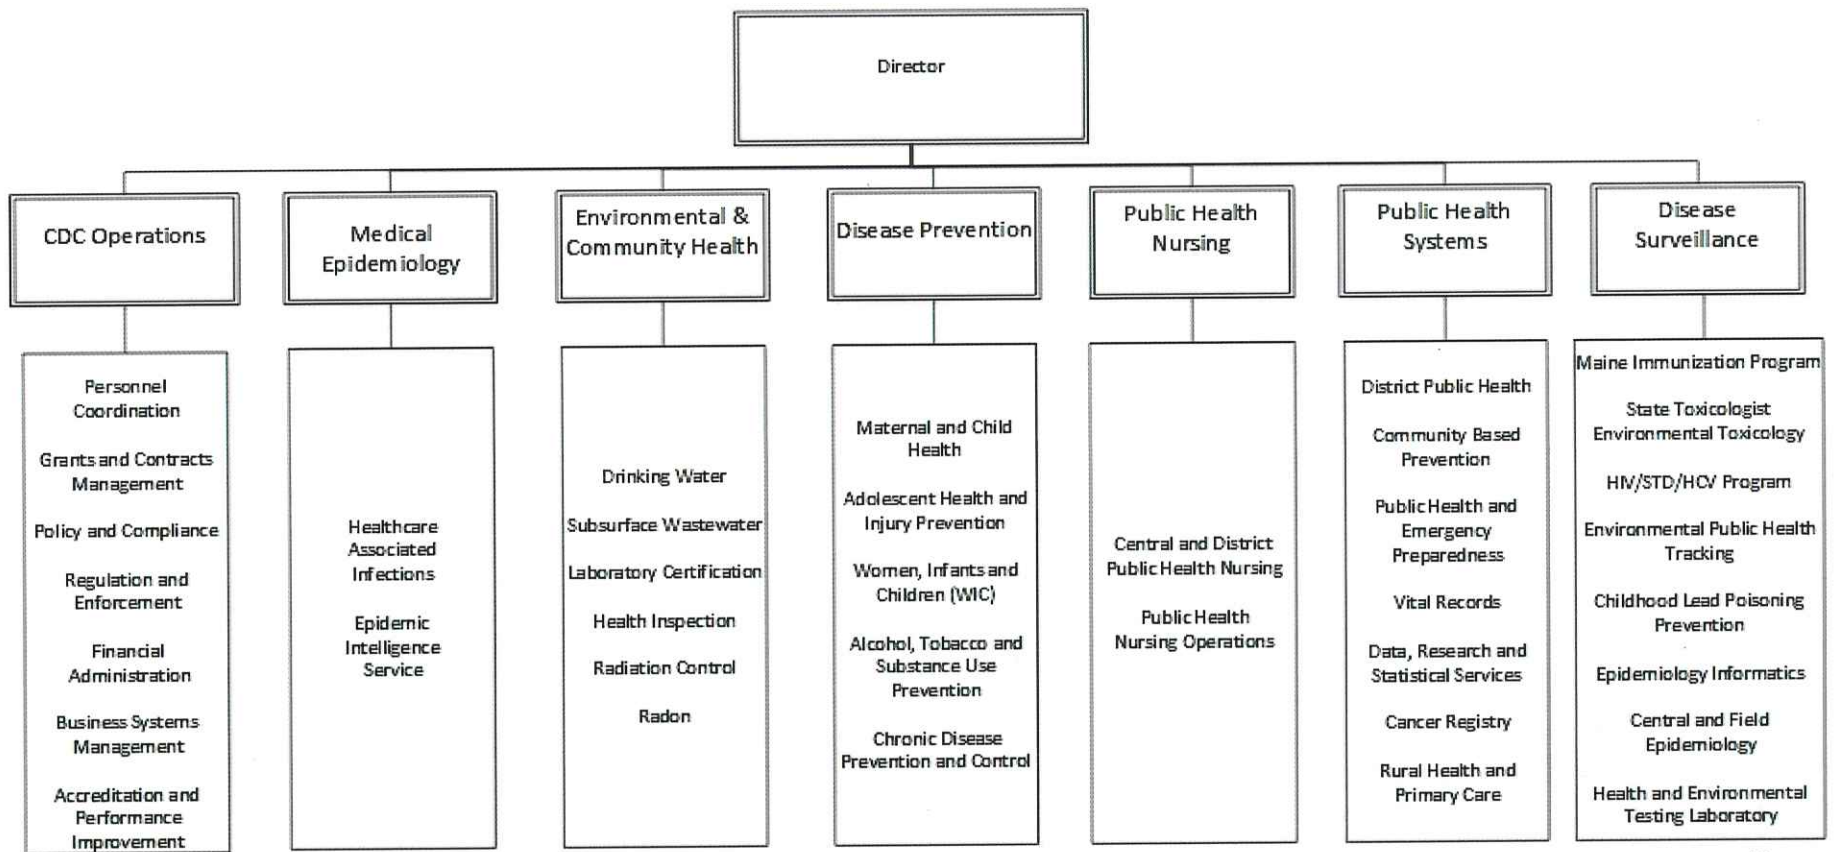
Director

CDC Operations

Personnel Coordination

Grants and Contracts Management

Policy and Compliance

Regulation and Enforcement

Financial Administration

Business Systems Management

Accreditation and Performance Improvement

Medical Epidemiology

Healthcare Associated Infections

Epidemic Intelligence Service

Environmental & Community Health

Drinking Water

Subsurface Wastewater

Laboratory Certification

Health Inspection

Radiation Control

Radon

Disease Prevention

Maternal and Child Health

Adolescent Health and Injury Prevention

Women, Infants and Children (WIC)

Alcohol, Tobacco and Substance Use Prevention

Chronic Disease Prevention and Control

Public Health Nursing

Central and District Public Health Nursing

Public Health Nursing Operations

Public Health Systems

District Public Health

Community Based Prevention

Public Health and Emergency Preparedness

Vital Records

Data, Research and Statistical Services

Cancer Registry

Rural Health and Primary Care

Disease Surveillance

Maine Immunization Program

State Toxicologist Environmental Toxicology

HIV/STD/HCV Program

Environmental Public Health Tracking

Childhood Lead Poisoning Prevention

Epidemiology Informatics

Central and Field Epidemiology

Health and Environmental Testing Laboratory